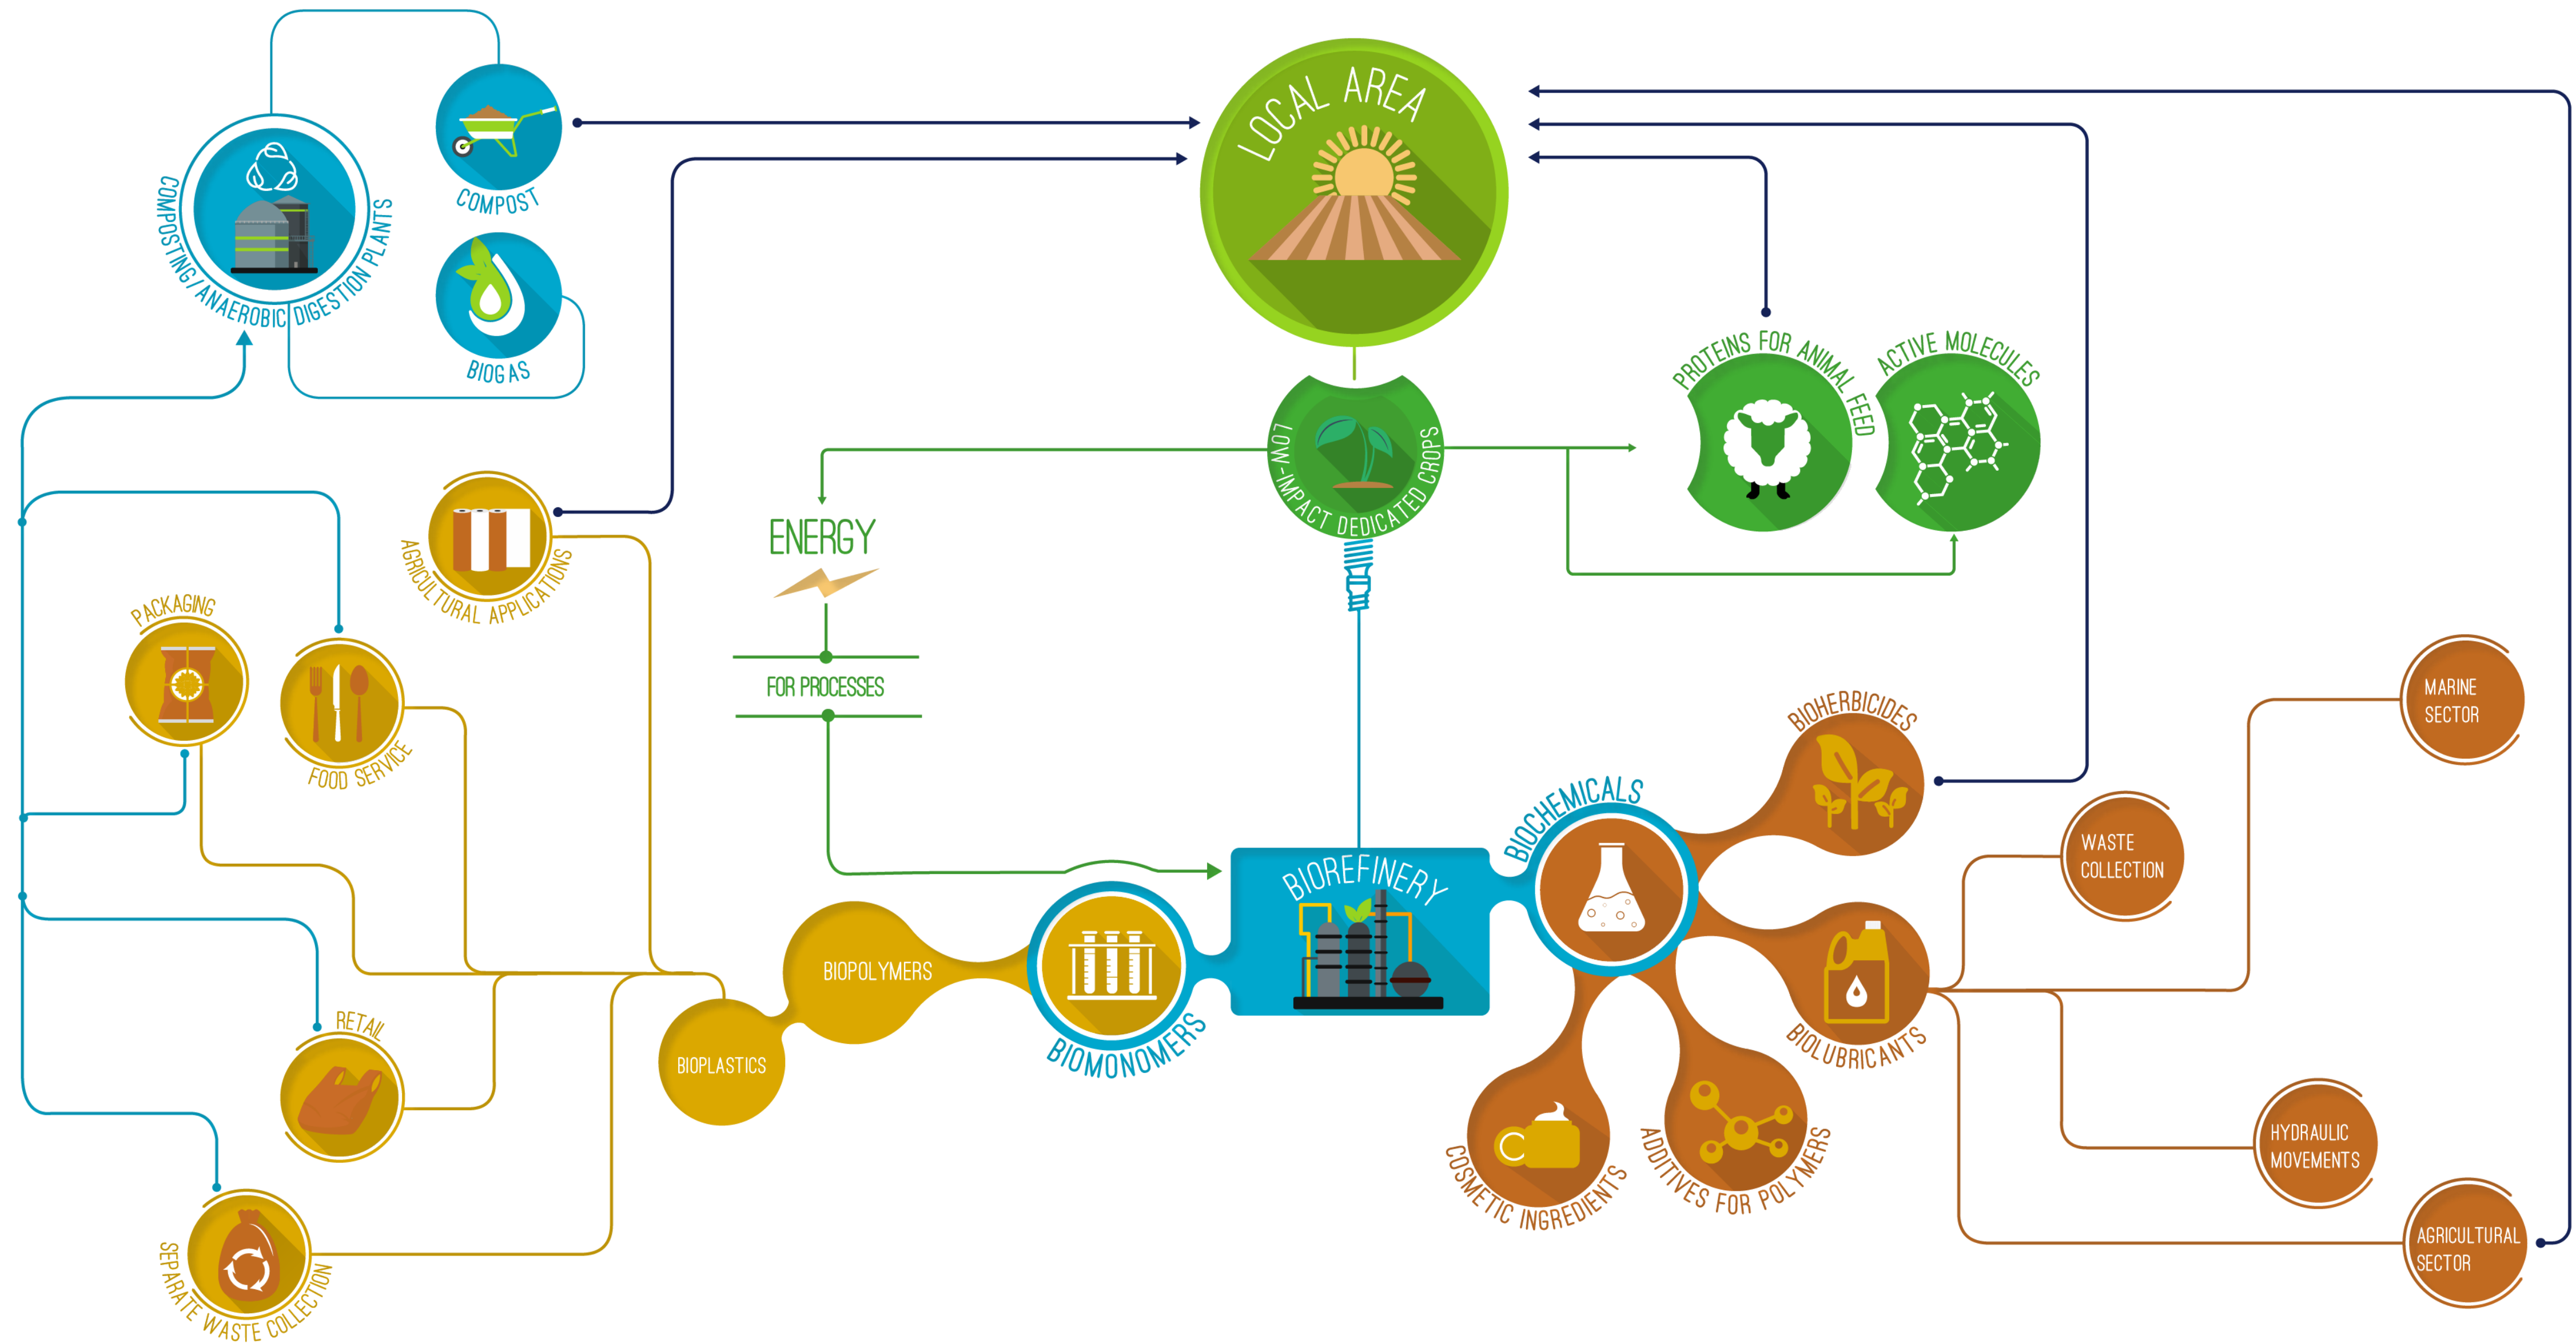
COMPOSTING/ANAEROBIC DIGESTION PLANTS

COMPOST

BIOGAS

LOCAL AREA

LOW-IMPACT DEDICATED CROPS

PROTEINS FOR ANIMAL FEED

ACTIVE MOLECULES

ENERGY

FOR PROCESSES

AGRICULTURAL APPLICATIONS

PACKAGING

FOOD SERVICE

RETAIL

SEPARATE WASTE COLLECTION

BIOPLASTICS

BIOPOLYMERS

BIOMONOMERS

BIOREFINERY

BIOCHEMICALS

BIOHERBICIDES

BIOLUBRICANTS

COSMETIC INGREDIENTS

ADDITIVES FOR POLYMERS

MARINE SECTOR

WASTE COLLECTION

HYDRAULIC MOVEMENTS

AGRICULTURAL SECTOR